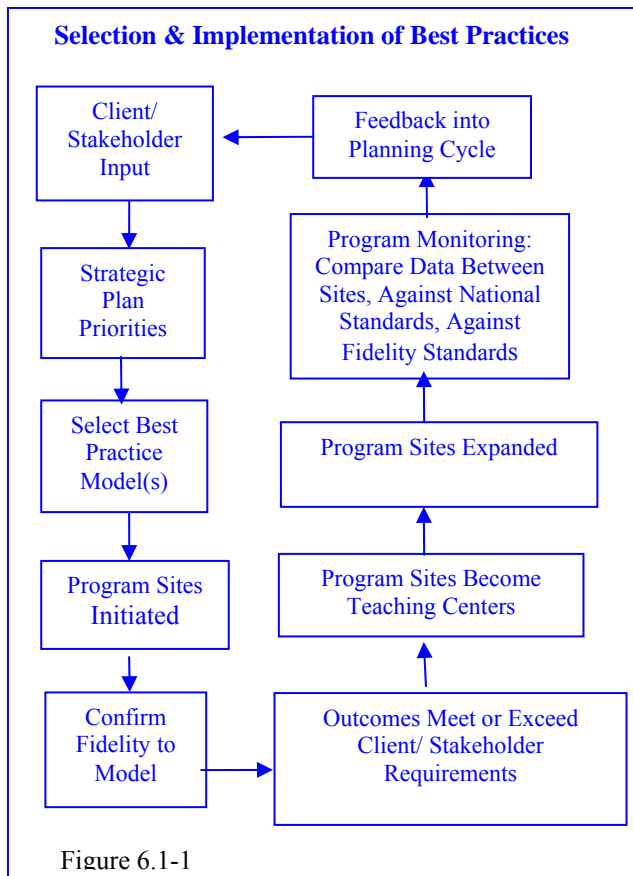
Selection & Implementation of Best Practices

Client/ Stakeholder Input

Strategic Plan Priorities

Select Best Practice Model(s)

Program Sites Initiated

Confirm Fidelity to Model

Outcomes Meet or Exceed Client/ Stakeholder Requirements

Program Sites Become Teaching Centers

Program Sites Expanded

Program Monitoring: Compare Data Between Sites, Against National Standards, Against Fidelity Standards

Feedback into Planning Cycle

Figure 6.1-1